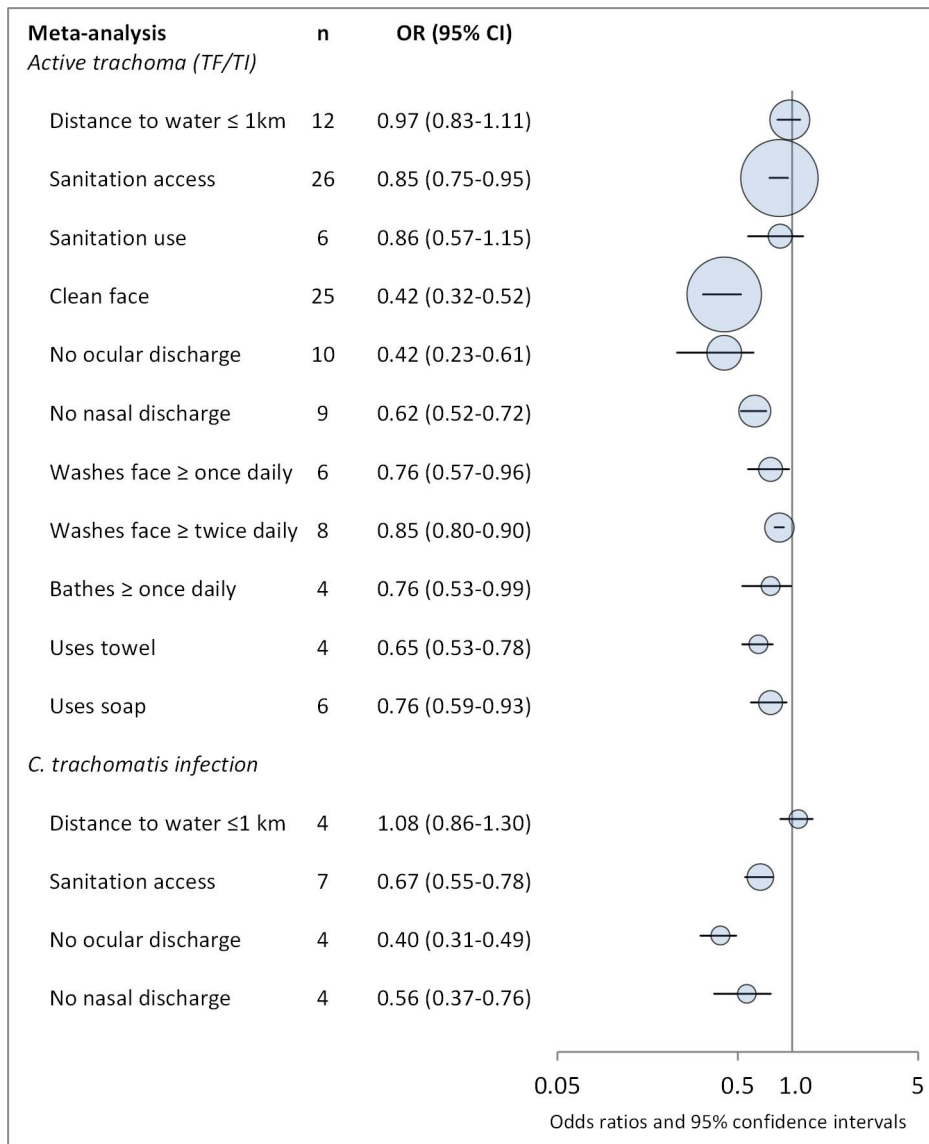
| Meta-analysis | n | OR (95% CI) |
|---|---|---|
| *Active trachoma (TF/TI)* | | |
| Distance to water ≤ 1km | 12 | 0.97 (0.83-1.11) |
| Sanitation access | 26 | 0.85 (0.75-0.95) |
| Sanitation use | 6 | 0.86 (0.57-1.15) |
| Clean face | 25 | 0.42 (0.32-0.52) |
| No ocular discharge | 10 | 0.42 (0.23-0.61) |
| No nasal discharge | 9 | 0.62 (0.52-0.72) |
| Washes face ≥ once daily | 6 | 0.76 (0.57-0.96) |
| Washes face ≥ twice daily | 8 | 0.85 (0.80-0.90) |
| Bathes ≥ once daily | 4 | 0.76 (0.53-0.99) |
| Uses towel | 4 | 0.65 (0.53-0.78) |
| Uses soap | 6 | 0.76 (0.59-0.93) |
| *C. trachomatis infection* | | |
| Distance to water ≤1 km | 4 | 1.08 (0.86-1.30) |
| Sanitation access | 7 | 0.67 (0.55-0.78) |
| No ocular discharge | 4 | 0.40 (0.31-0.49) |
| No nasal discharge | 4 | 0.56 (0.37-0.76) |

0.05 0.5 1.0 5

Odds ratios and 95% confidence intervals